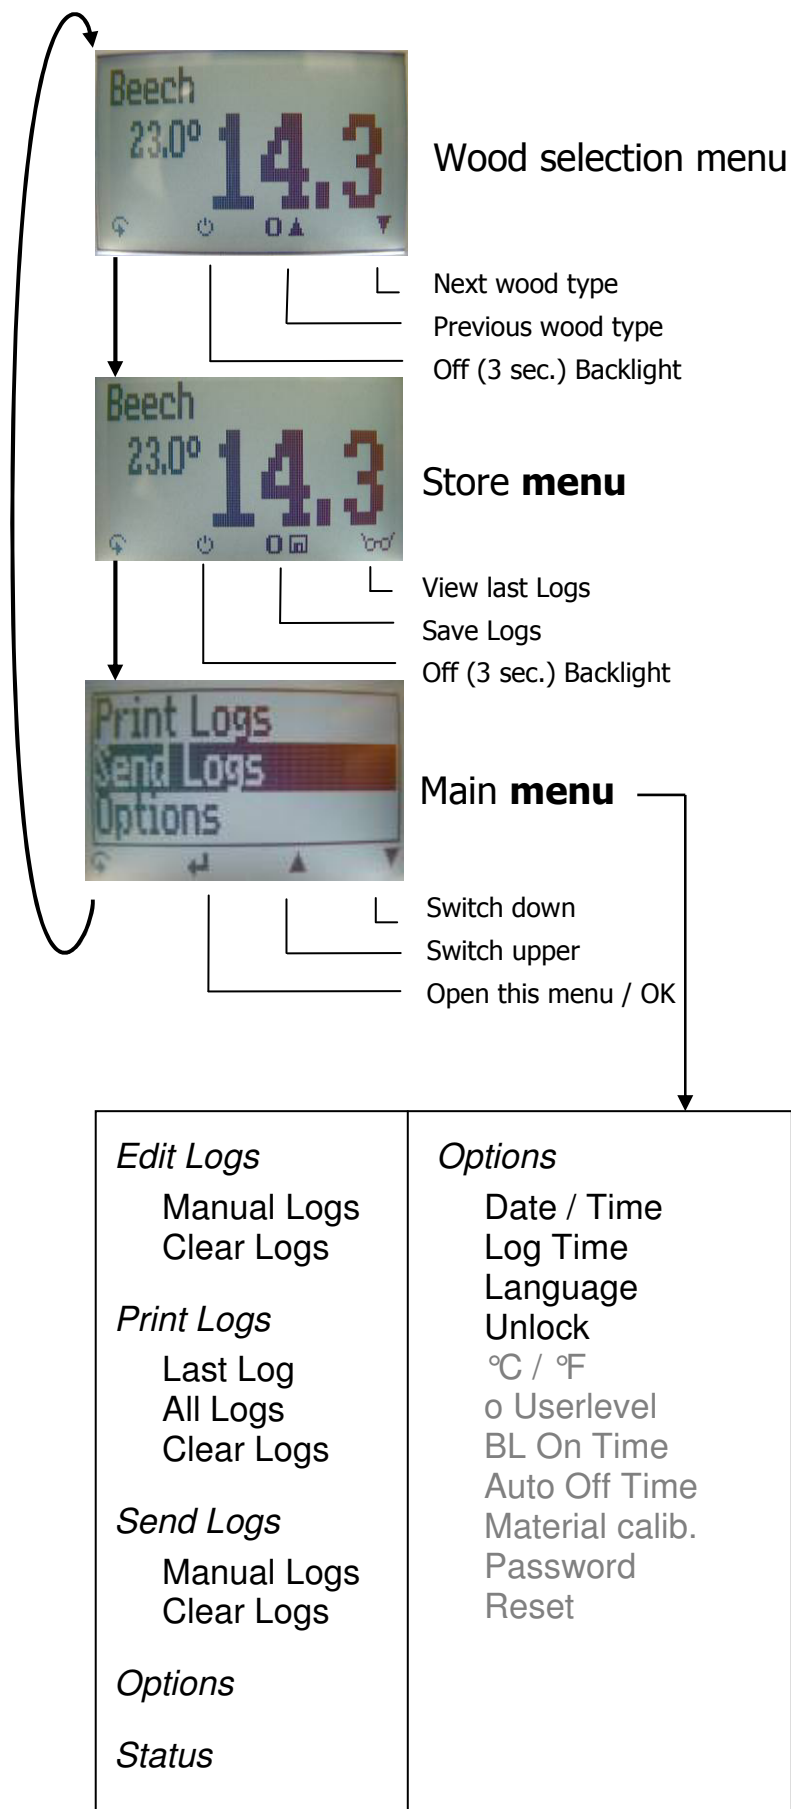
Beech
23.0°
14.3

Wood selection menu

Next wood type
Previous wood type
Off (3 sec.) Backlight

Beech
23.0°
14.3

Store **menu**

View last Logs
Save Logs
Off (3 sec.) Backlight

Print Logs
Send Logs
Options

Main **menu**

Switch down
Switch upper
Open this menu / OK

| *Edit Logs*<br>Manual Logs<br>Clear Logs<br><br>*Print Logs*<br>Last Log<br>All Logs<br>Clear Logs<br><br>*Send Logs*<br>Manual Logs<br>Clear Logs<br><br>*Options*<br><br>*Status* | *Options*<br>Date / Time<br>Log Time<br>Language<br>Unlock<br>°C / °F<br>o Userlevel<br>BL On Time<br>Auto Off Time<br>Material calib.<br>Password<br>Reset |
|---|---|